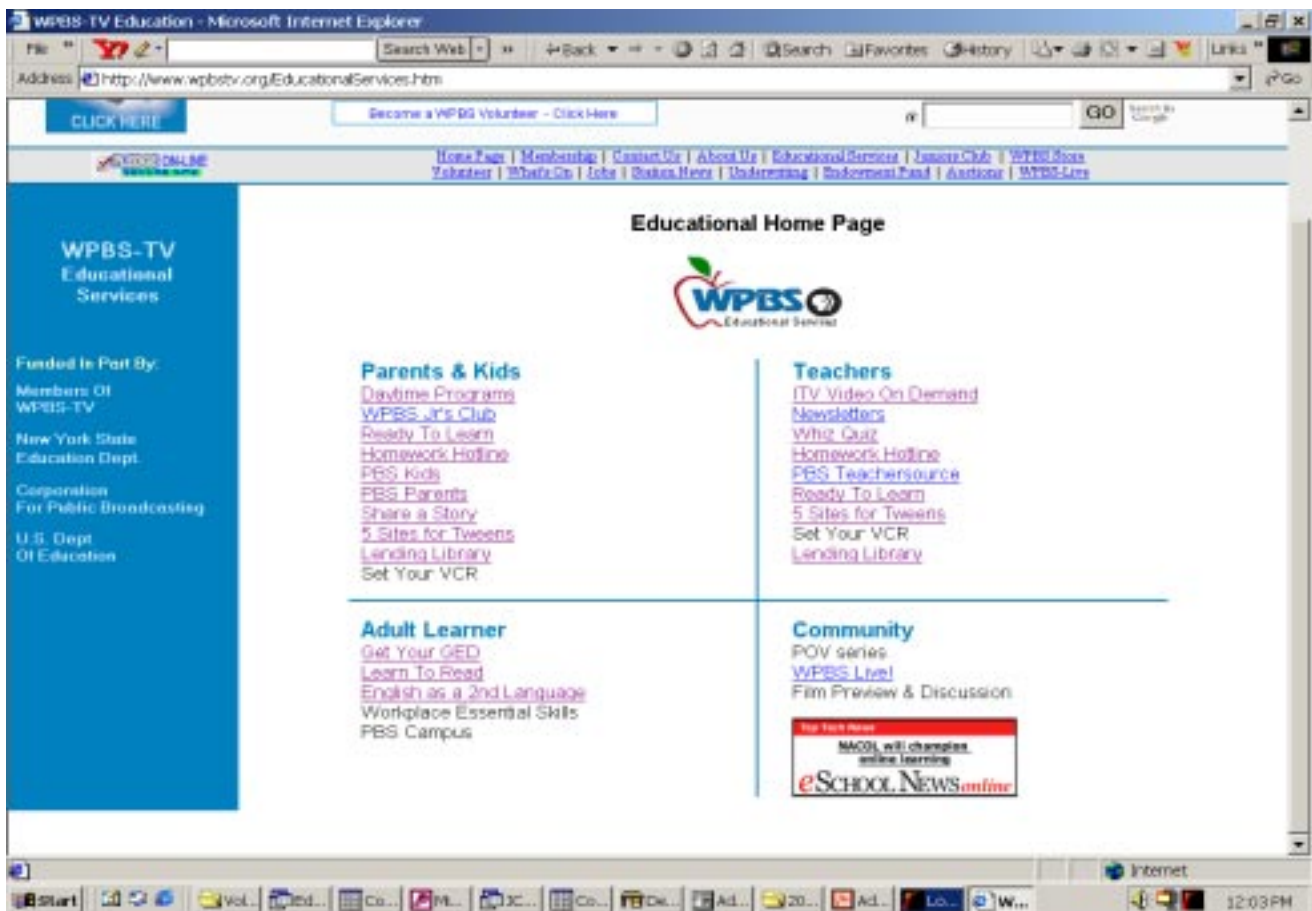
WPBS-TV Education - Microsoft Internet Explorer

File Search Web Back Search Favorites History Links

Address http://www.wpbstv.org/EducationalServices.htm Go

CLICK HERE

Become a WPBS Volunteer - Click Here

GO Search Google

Home Page | Membership | Contact Us | About Us | Educational Services | Juniors Club | WPBS Store
Volunteer | What's On | Jobs | Station News | Underwriting | Endowment Fund | Auctions | WPBS-Live

WPBS-TV
Educational
Services

Funded In Part By:

Members Of
WPBS-TV

New York State
Education Dept.

Corporation
For Public Broadcasting

U.S. Dept
Of Education

Educational Home Page

WPBS
Educational Services

Parents & Kids
Daytime Programs
WPBS Jr's Club
Ready To Learn
Homework Hotline
PBS Kids
PBS Parents
Share a Story
5 Sites for Tweens
Lending Library
Set Your VCR

Teachers
ITV Video On Demand
Newsletters
Whiz Quiz
Homework Hotline
PBS Teachersource
Ready To Learn
5 Sites for Tweens
Set Your VCR
Lending Library

Adult Learner
Get Your GED
Learn To Read
English as a 2nd Language
Workplace Essential Skills
PBS Campus

Community
POV series
WPBS Live!
Film Preview & Discussion

Top Tech News
NACOL will champion online learning
eSCHOOL NEWSonline

Internet

Start Vol... Ed... Co... M... XC... Co... De... Ad... 20... Ad... Lo... W... 12:03 PM